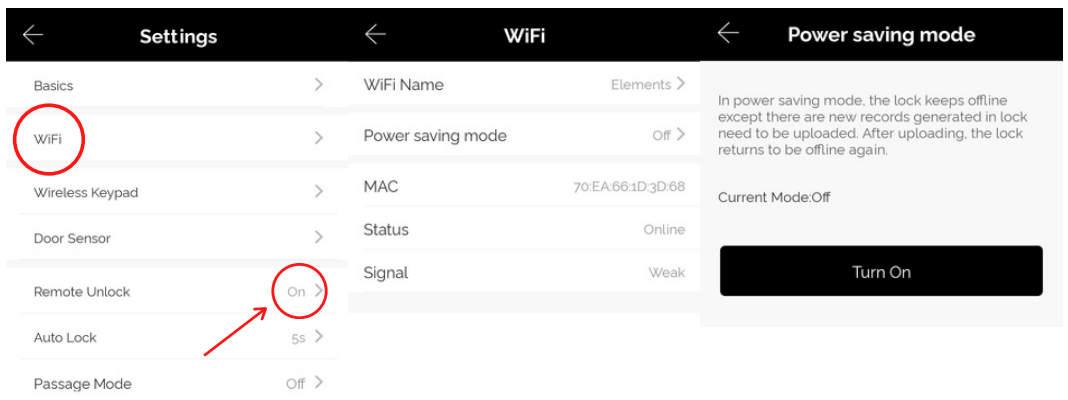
Settings

Basics

WiFi

Wireless Keypad

Door Sensor

Remote Unlock On

Auto Lock 5s

Passage Mode Off

WiFi

WiFi Name Elements

Power saving mode Off

MAC 70:EA:66:1D:3D:68

Status Online

Signal Weak

Power saving mode

In power saving mode, the lock keeps offline except there are new records generated in lock need to be uploaded. After uploading, the lock returns to be offline again.

Current Mode:Off

Turn On